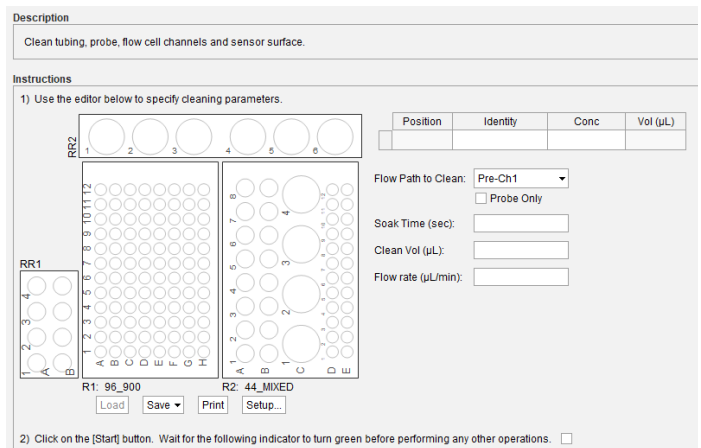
Description

Clean tubing, probe, flow cell channels and sensor surface.

Instructions

1) Use the editor below to specify cleaning parameters.

RR2
1 2 3 4 5 6

| | Position | Identity | Conc | Vol (µL) |
|---|---|---|---|---|
| | | | | |

RR1
1 2 3 4
A B

1 2 3 4 5 6 7 8 9 10 11 12
A B C D E F G H

1 2 3 4 5 6 7 8
A B C D E

Flow Path to Clean: Pre-Ch1
Probe Only

Soak Time (sec):

Clean Vol (µL):

Flow rate (µL/min):

R1: 96_900
R2: 44_MIXED

Load Save Print Setup...

2) Click on the [Start] button. Wait for the following indicator to turn green before performing any other operations.